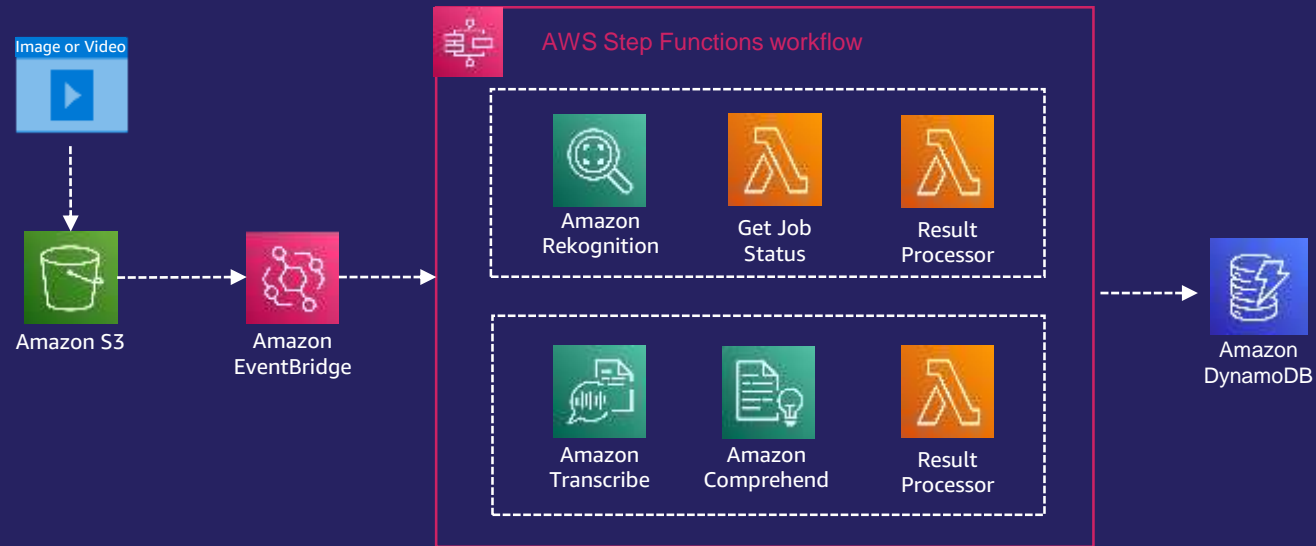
Image or Video

Amazon S3

Amazon EventBridge

AWS Step Functions workflow

Amazon Rekognition

Get Job Status

Result Processor

Amazon Transcribe

Amazon Comprehend

Result Processor

Amazon DynamoDB